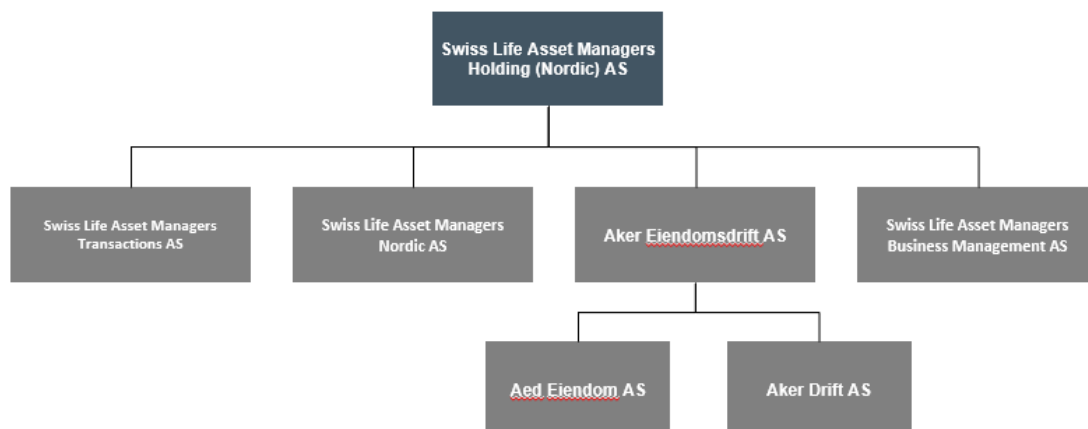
Swiss Life Asset Managers Holding (Nordic) AS

Swiss Life Asset Managers Transactions AS

Swiss Life Asset Managers Nordic AS

Aker Eiendomsdrift AS

Swiss Life Asset Managers Business Management AS

Aed Eiendom AS

Aker Drift AS